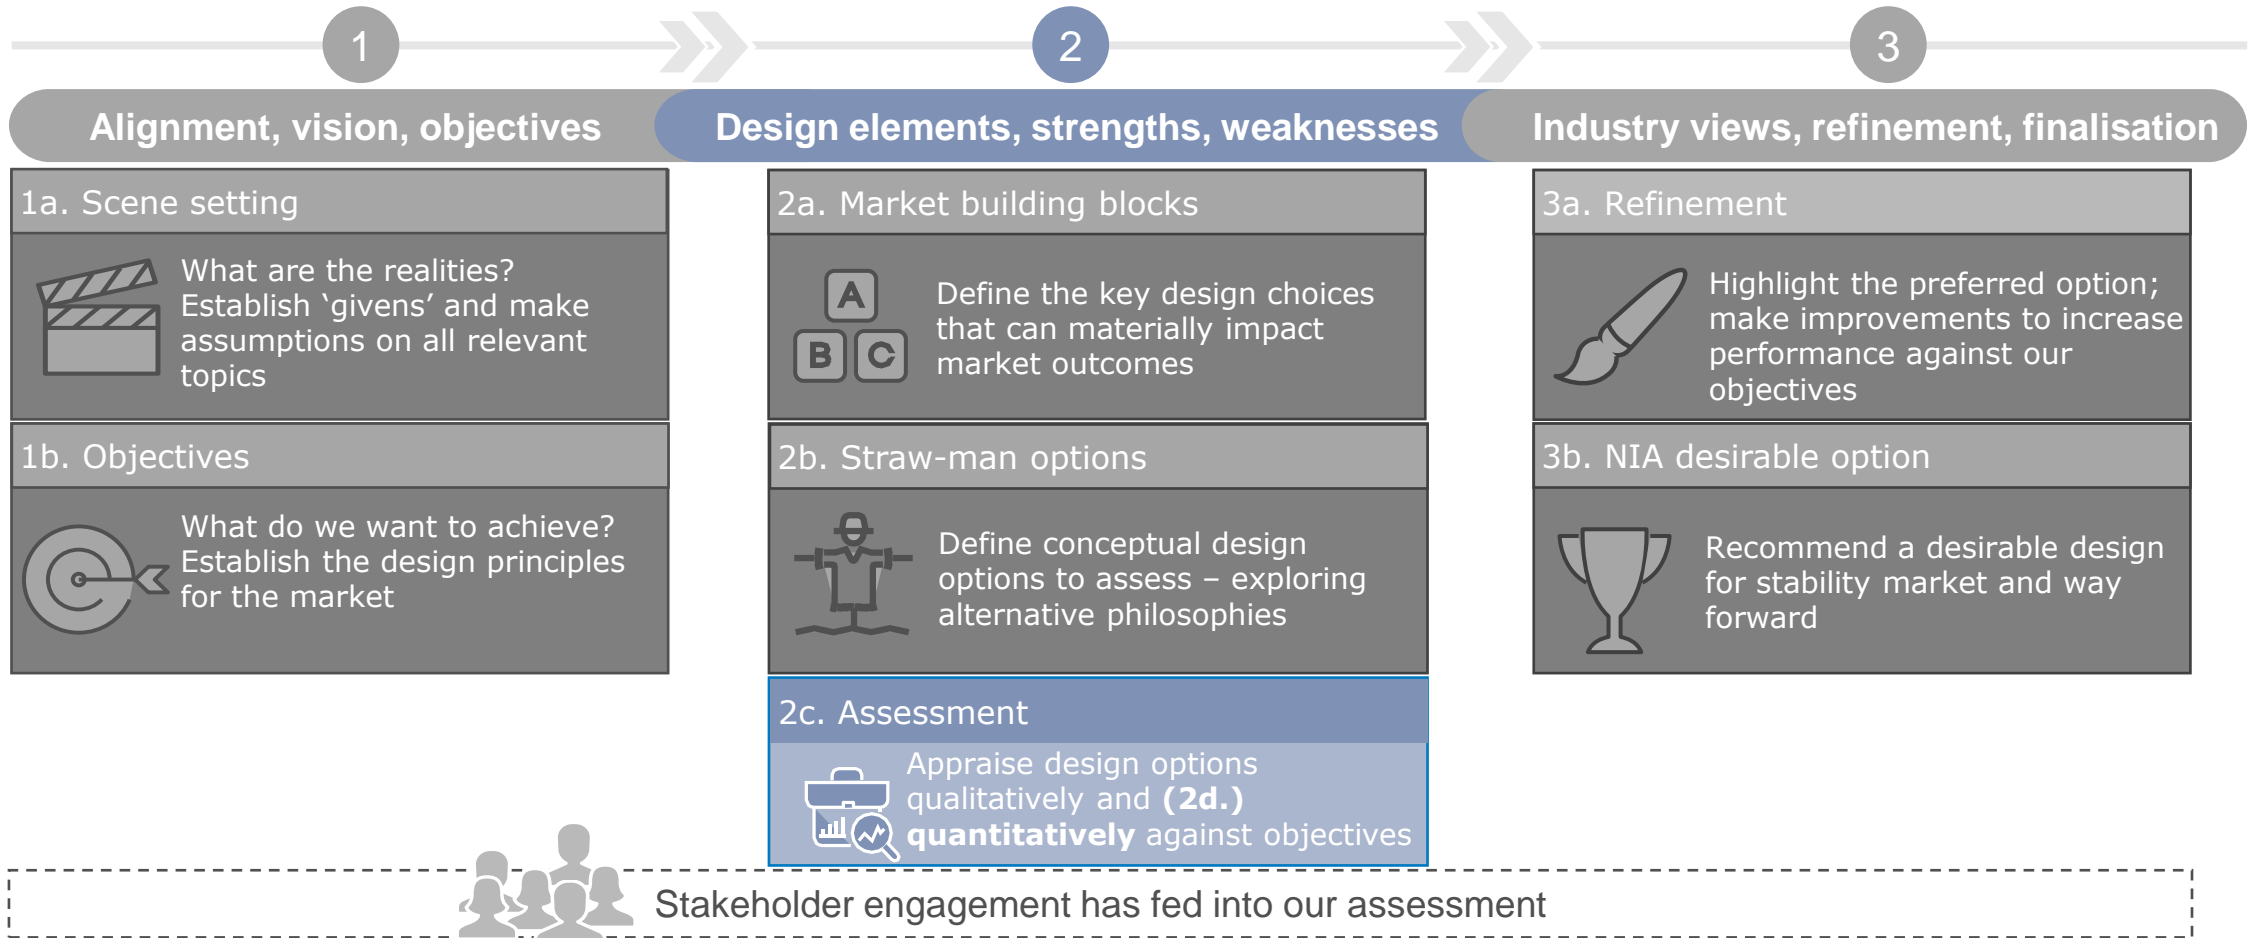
1

2

3

Alignment, vision, objectives

Design elements, strengths, weaknesses

Industry views, refinement, finalisation

1a. Scene setting

What are the realities? Establish ‘givens’ and make assumptions on all relevant topics

1b. Objectives

What do we want to achieve? Establish the design principles for the market

2a. Market building blocks

A
B C

Define the key design choices that can materially impact market outcomes

2b. Straw-man options

Define conceptual design options to assess – exploring alternative philosophies

2c. Assessment

Appraise design options qualitatively and **(2d.)** **quantitatively** against objectives

3a. Refinement

Highlight the preferred option; make improvements to increase performance against our objectives

3b. NIA desirable option

Recommend a desirable design for stability market and way forward

Stakeholder engagement has fed into our assessment